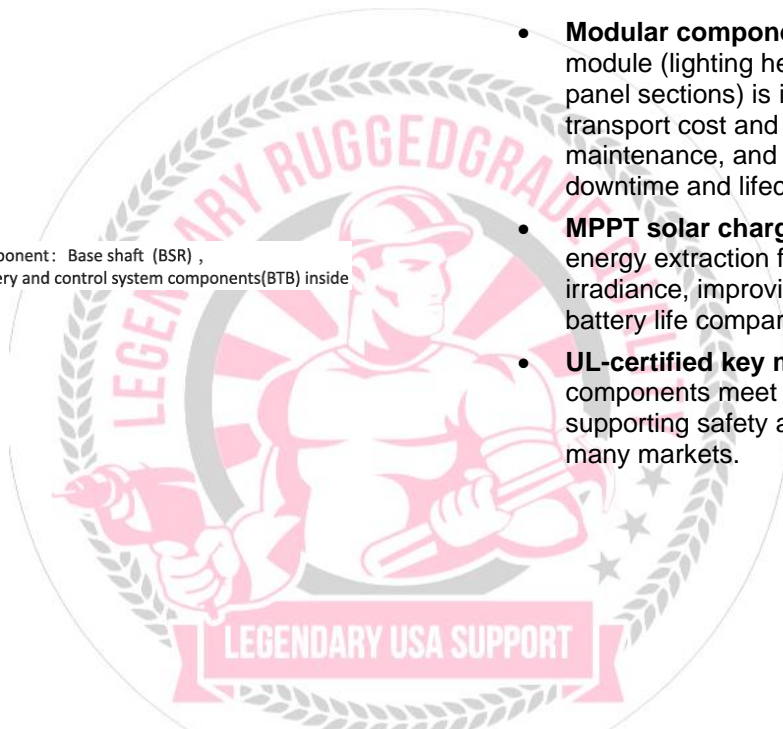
ponent：Base shaft（BSR），
ery and control system components(BTB) inside

LEGENDARY RUGGEDGRADE

LEGENDARY USA SUPPORT

• **Modular compone** module (lighting he panel sections) is i transport cost and maintenance, and downtime and lifec

• **MPPT solar charg** energy extraction f irradiance, improvi battery life compar

• **UL-certified key** components meet supporting safety a many markets.